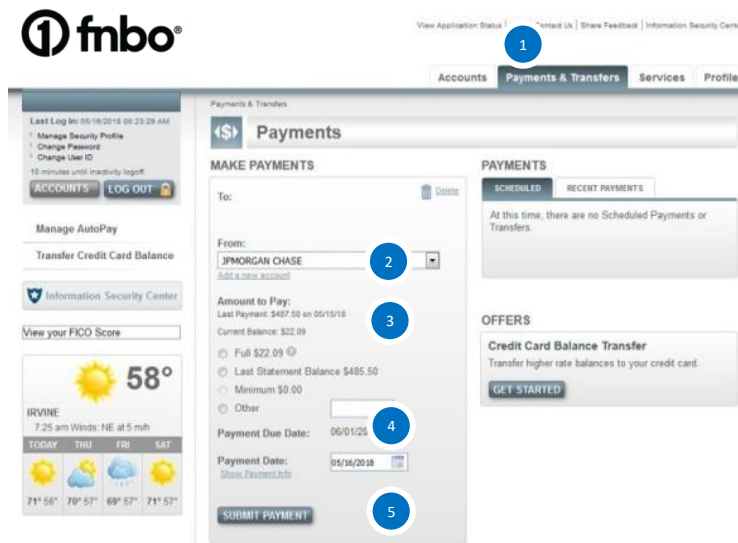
fnbo®

View Application Status | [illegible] Contact Us | Share Feedback | Information Security Cent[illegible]

1

Accounts | Payments & Transfers | Services | Profile

Last Log In: 05/16/2018 08:23:29 AM
Manage Security Profile
Change Password
Change User ID
10 minutes until inactivity logoff
ACCOUNTS | LOG OUT

Manage AutoPay
Transfer Credit Card Balance

Information Security Center

View your FICO Score

58°
IRVINE
7:25 am Winds: NE at 5 mph
| TODAY | THU | FRI | SAT |
|---|---|---|---|
| 71° 56° | 70° 57° | 69° 57° | 71° 57° |

Payments & Transfers

Payments

MAKE PAYMENTS

To:
Delete

From:
JPMORGAN CHASE
Add a new account

2

Amount to Pay:
Last Payment: $487.50 on 05/15/18
Current Balance: $22.09

3

Full $22.09
Last Statement Balance $485.50
Minimum $0.00
Other

4

Payment Due Date: 06/01/20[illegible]

Payment Date: 05/16/2018
Show Payment Info

5

SUBMIT PAYMENT

PAYMENTS
SCHEDULED | RECENT PAYMENTS
At this time, there are no Scheduled Payments or Transfers.

OFFERS
Credit Card Balance Transfer
Transfer higher rate balances to your credit card.
GET STARTED